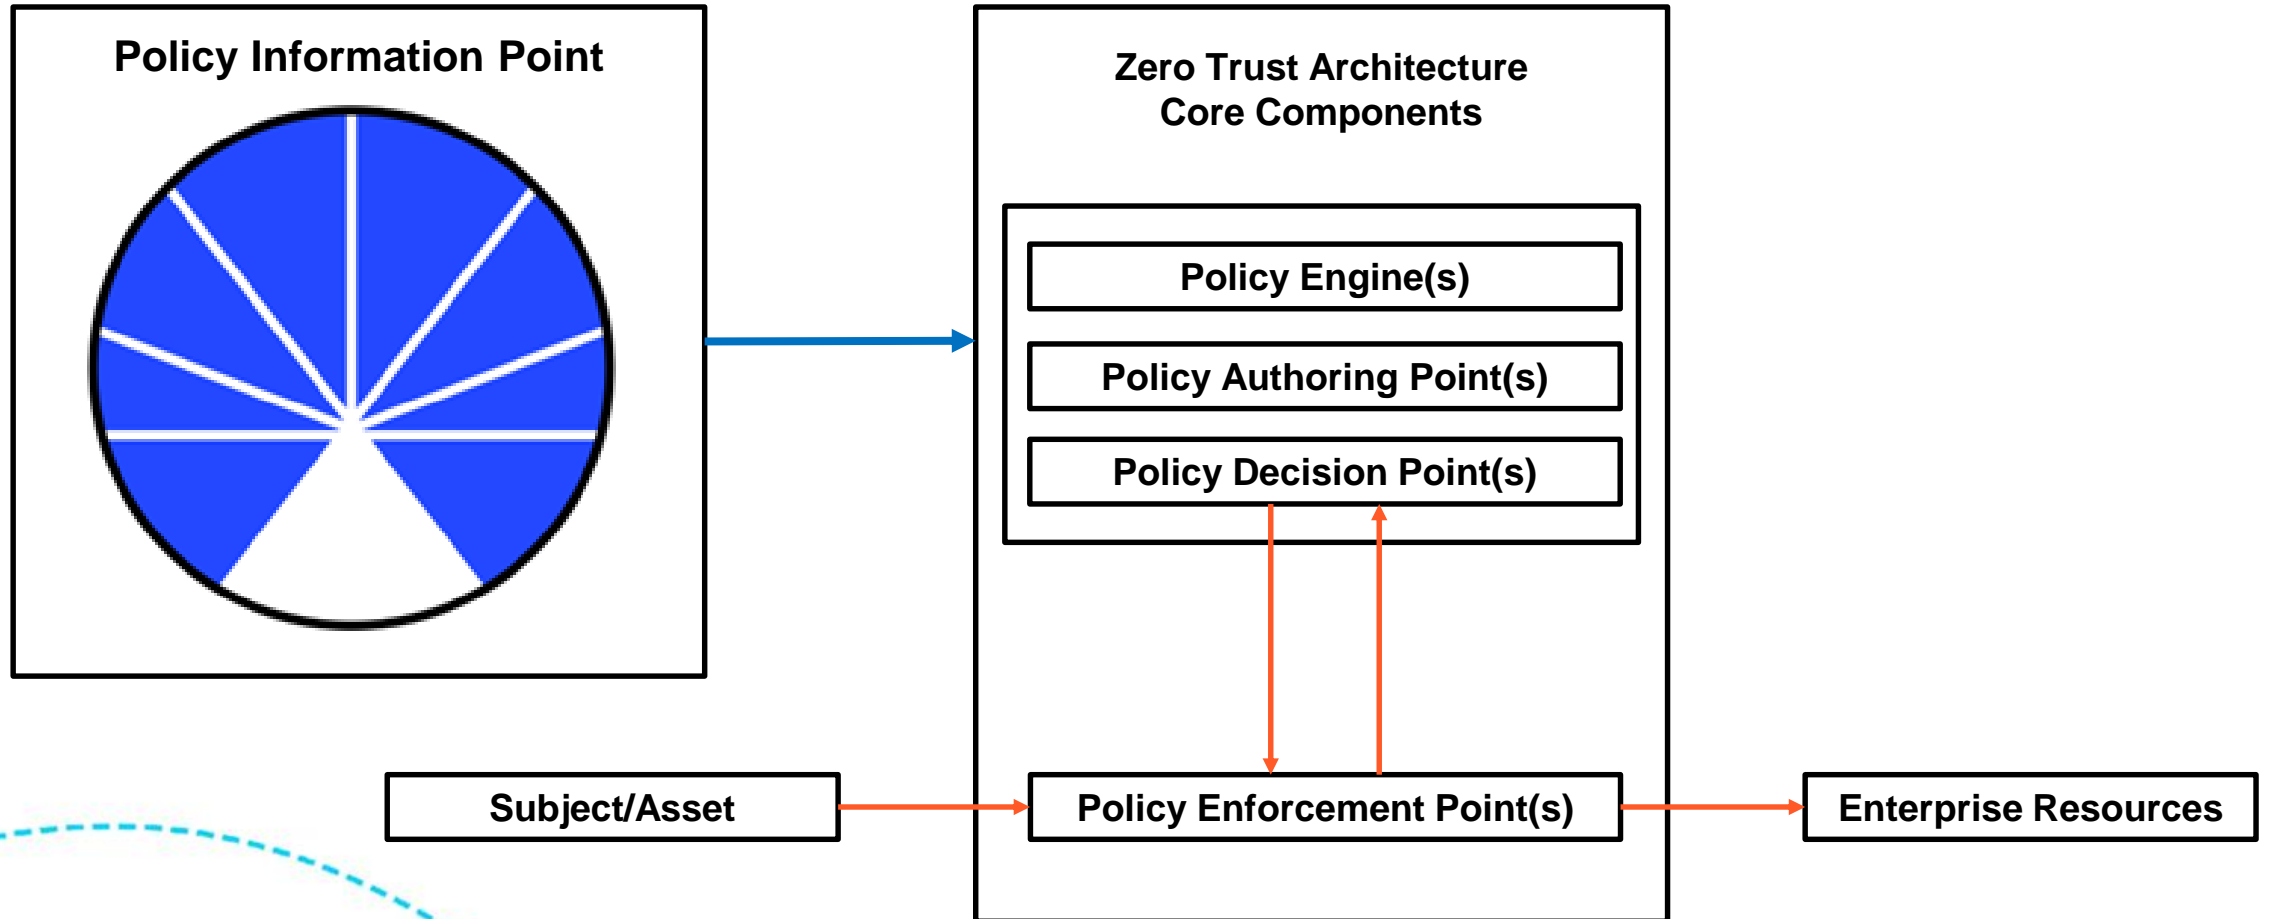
Policy Information Point

Zero Trust Architecture
Core Components

Policy Engine(s)

Policy Authoring Point(s)

Policy Decision Point(s)

Subject/Asset

Policy Enforcement Point(s)

Enterprise Resources